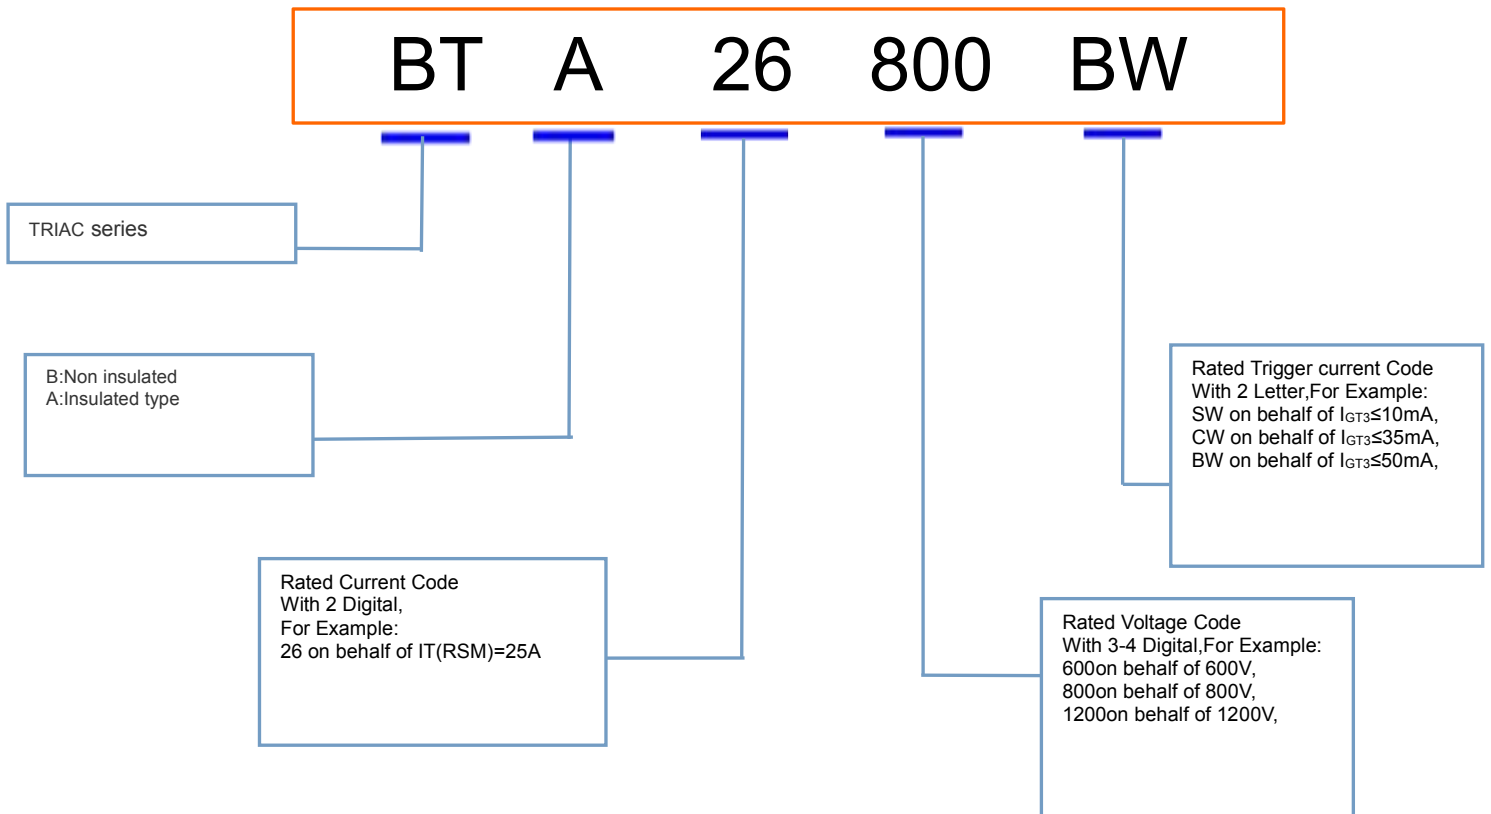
BT A 26 800 BW

TRIAC series

B:Non insulated
A:Insulated type

Rated Current Code
With 2 Digital,
For Example:
26 on behalf of IT(RSM)=25A

Rated Voltage Code
With 3-4 Digital,For Example:
600on behalf of 600V,
800on behalf of 800V,
1200on behalf of 1200V,

Rated Trigger current Code
With 2 Letter,For Example:
SW on behalf of $I_{GT3}$≤10mA,
CW on behalf of $I_{GT3}$≤35mA,
BW on behalf of $I_{GT3}$≤50mA,